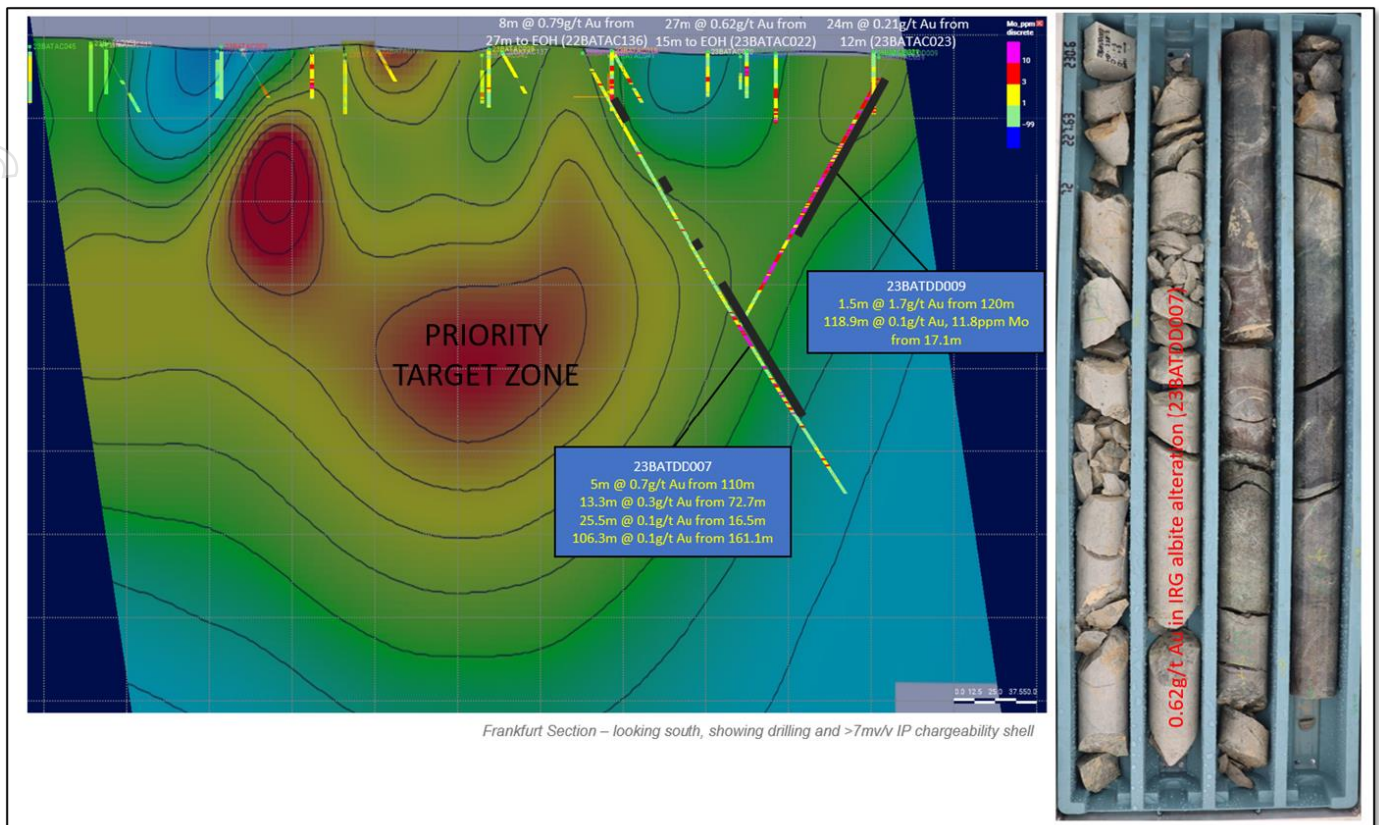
8m @ 0.79g/t Au from 27m to EOH (22BATAC136)

27m @ 0.62g/t Au from 15m to EOH (23BATAC022)

24m @ 0.21g/t Au from 12m (23BATAC023)

Mo_ppm discrete

10

3

1

-99

23BATAC045

PRIORITY TARGET ZONE

23BATDD009
1.5m @ 1.7g/t Au from 120m
118.9m @ 0.1g/t Au, 11.8ppm Mo from 17.1m

23BATDD007
5m @ 0.7g/t Au from 110m
13.3m @ 0.3g/t Au from 72.7m
25.5m @ 0.1g/t Au from 16.5m
106.3m @ 0.1g/t Au from 161.1m

0.0 12.5 25.0 37.5 50.0

Frankfurt Section – looking south, showing drilling and >7mv/v IP chargeability shell

0.62g/t Au in IRG albite alteration (23BATDD007)